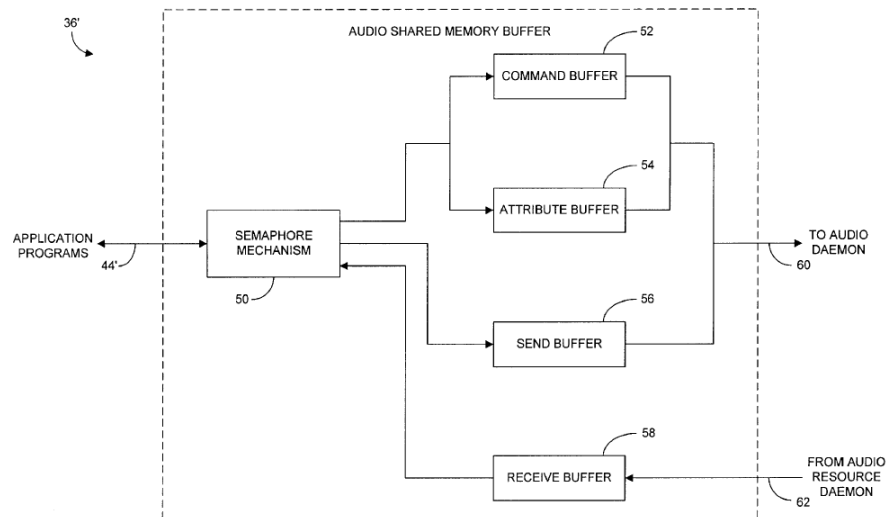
36'

AUDIO SHARED MEMORY BUFFER

52

COMMAND BUFFER

54

ATTRIBUTE BUFFER

APPLICATION PROGRAMS

44'

SEMAPHORE MECHANISM

50

TO AUDIO DAEMON

60

56

SEND BUFFER

58

RECEIVE BUFFER

FROM AUDIO RESOURCE DAEMON

62